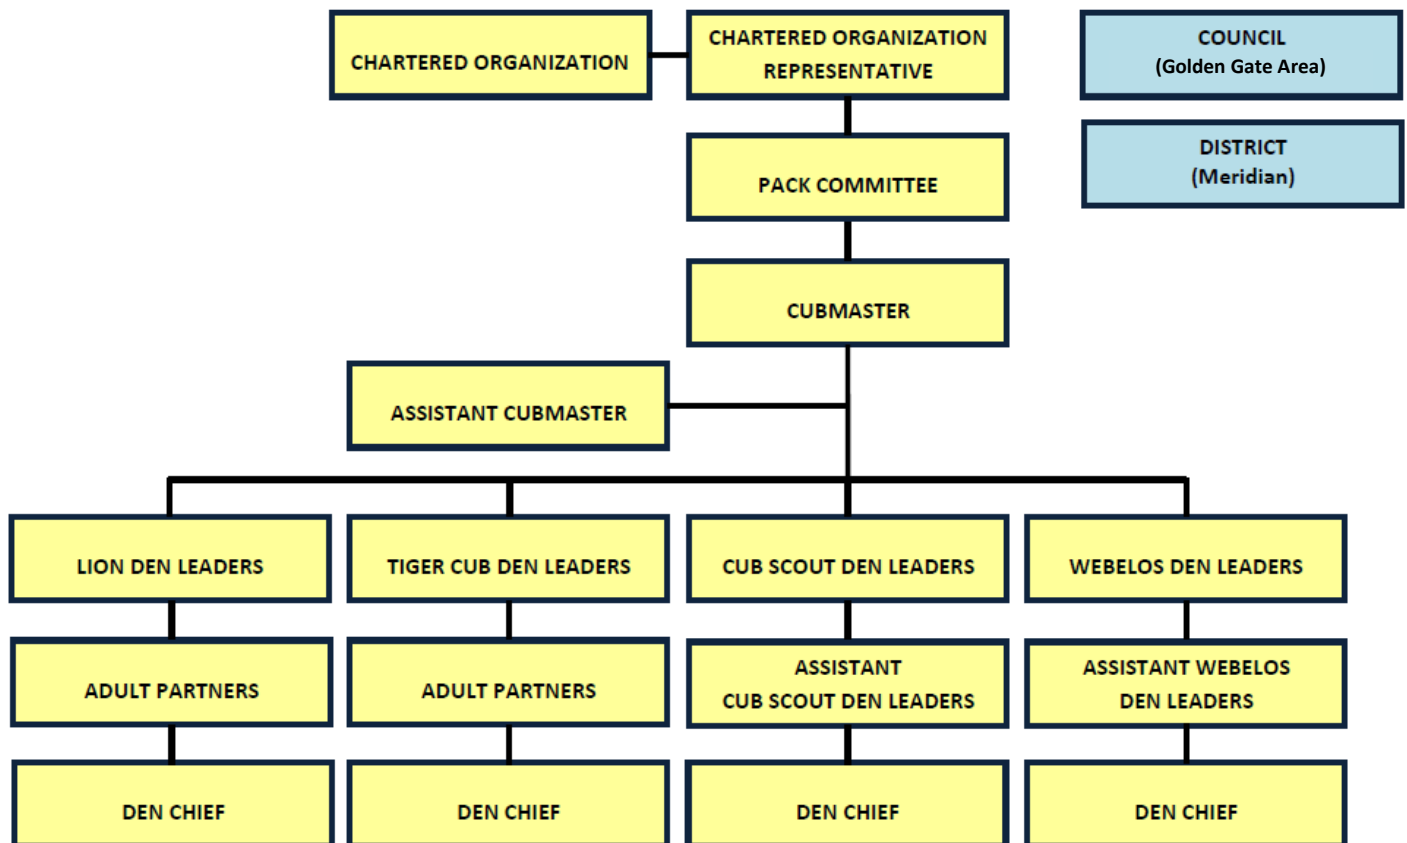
CHARTERED ORGANIZATION

CHARTERED ORGANIZATION REPRESENTATIVE

COUNCIL
(Golden Gate Area)

DISTRICT
(Meridian)

PACK COMMITTEE

CUBMASTER

ASSISTANT CUBMASTER

LION DEN LEADERS

TIGER CUB DEN LEADERS

CUB SCOUT DEN LEADERS

WEBELOS DEN LEADERS

ADULT PARTNERS

ADULT PARTNERS

ASSISTANT CUB SCOUT DEN LEADERS

ASSISTANT WEBELOS DEN LEADERS

DEN CHIEF

DEN CHIEF

DEN CHIEF

DEN CHIEF